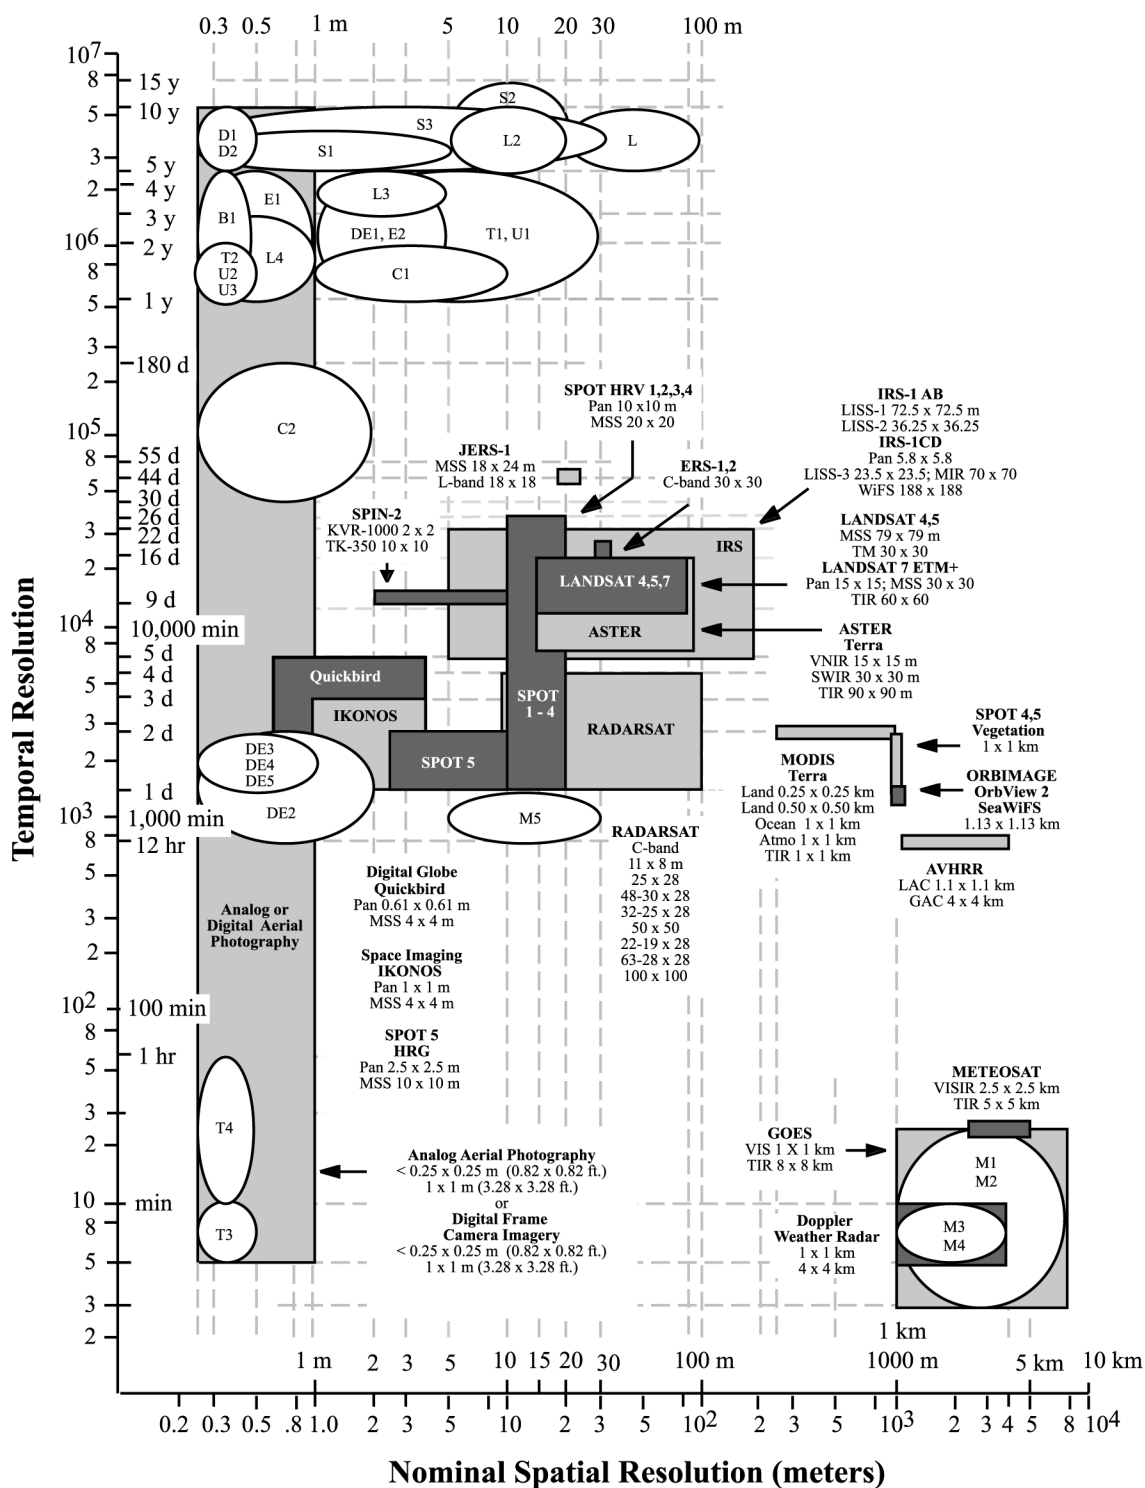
0.3 0.5 1 m 5 10 20 30 100 m

$10^7$
8 15 y
5 10 y
3 5 y
2 4 y
3 y
$10^6$ 2 y
8
5 1 y
3
2 180 d
$10^5$
8 55 d
44 d
5 30 d
26 d
3 22 d
16 d
2
9 d
$10^4$ 10,000 min
8 5 d
4 d
5 3 d
3 2 d
2
1 d
$10^3$ 1,000 min
8 12 hr
5
3
2
$10^2$ 100 min
8
1 hr
5
3
2
10 min
8
5
3
2

Temporal Resolution

S2
D1
D2
S3
S1
L2
L
L3
E1
B1
DE1, E2
T1, U1
T2
U2
U3
L4
C1
C2

SPOT HRV 1,2,3,4
Pan 10 x10 m
MSS 20 x 20

IRS-1 AB
LISS-1 72.5 x 72.5 m
LISS-2 36.25 x 36.25
IRS-1CD
Pan 5.8 x 5.8
LISS-3 23.5 x 23.5; MIR 70 x 70
WiFS 188 x 188

JERS-1
MSS 18 x 24 m
L-band 18 x 18

ERS-1,2
C-band 30 x 30

SPIN-2
KVR-1000 2 x 2
TK-350 10 x 10

LANDSAT 4,5
MSS 79 x 79 m
TM 30 x 30
LANDSAT 7 ETM+
Pan 15 x 15; MSS 30 x 30
TIR 60 x 60

IRS
LANDSAT 4,5,7
ASTER

ASTER
Terra
VNIR 15 x 15 m
SWIR 30 x 30 m
TIR 90 x 90 m

Quickbird
IKONOS
SPOT 1 - 4
RADARSAT
SPOT 5

SPOT 4,5
Vegetation
1 x 1 km

DE3
DE4
DE5
DE2
M5

MODIS
Terra
Land 0.25 x 0.25 km
Land 0.50 x 0.50 km
Ocean 1 x 1 km
Atmo 1 x 1 km
TIR 1 x 1 km

ORBIMAGE
OrbView 2
SeaWiFS
1.13 x 1.13 km

RADARSAT
C-band
11 x 8 m
25 x 28
48-30 x 28
32-25 x 28
50 x 50
22-19 x 28
63-28 x 28
100 x 100

AVHRR
LAC 1.1 x 1.1 km
GAC 4 x 4 km

Digital Globe
Quickbird
Pan 0.61 x 0.61 m
MSS 4 x 4 m

Analog or
Digital Aerial
Photography

Space Imaging
IKONOS
Pan 1 x 1 m
MSS 4 x 4 m

SPOT 5
HRG
Pan 2.5 x 2.5 m
MSS 10 x 10 m

METEOSAT
VISIR 2.5 x 2.5 km
TIR 5 x 5 km

T4

GOES
VIS 1 X 1 km
TIR 8 x 8 km

M1
M2

Analog Aerial Photography
< 0.25 x 0.25 m (0.82 x 0.82 ft.)
1 x 1 m (3.28 x 3.28 ft.)
or
Digital Frame
Camera Imagery
< 0.25 x 0.25 m (0.82 x 0.82 ft.)
1 x 1 m (3.28 x 3.28 ft.)

Doppler
Weather Radar
1 x 1 km
4 x 4 km

M3
M4
T3

1 km
1 m 2 3 5 10 15 20 30 100 m 1000 m 5 km 10 km

0.2 0.3 0.5 .8 1.0 2 3 5 10 2 3 5 $10^2$ 2 3 5 $10^3$ 2 3 4 5 8 $10^4$

Nominal Spatial Resolution (meters)